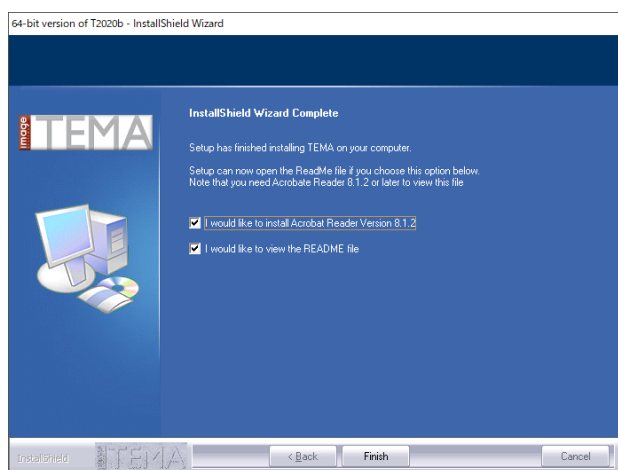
64-bit version of T2020b - InstallShield Wizard

image TEMA

InstallShield Wizard Complete

Setup has finished installing TEMA on your computer.

Setup can now open the ReadMe file if you choose this option below. Note that you need Acrobat Reader 8.1.2 or later to view this file

I would like to install Acrobat Reader Version 8.1.2

I would like to view the README file

InstallShield image TEMA

< Back

Finish

Cancel